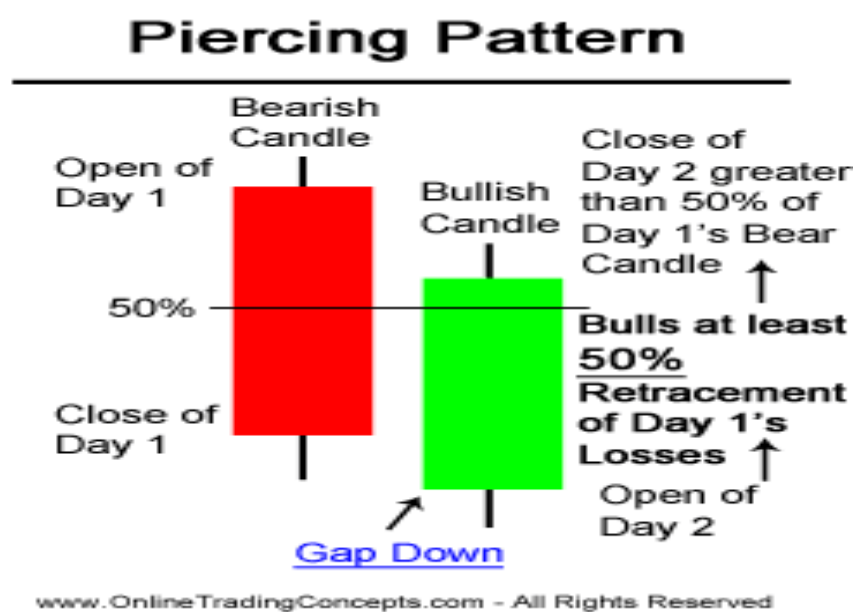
Piercing Pattern

Bearish Candle

Open of Day 1

50%

Close of Day 1

Bullish Candle

Close of Day 2 greater than 50% of Day 1's Bear Candle

Bulls at least 50% Retracement of Day 1's Losses

Open of Day 2

Gap Down

www.OnlineTradingConcepts.com - All Rights Reserved